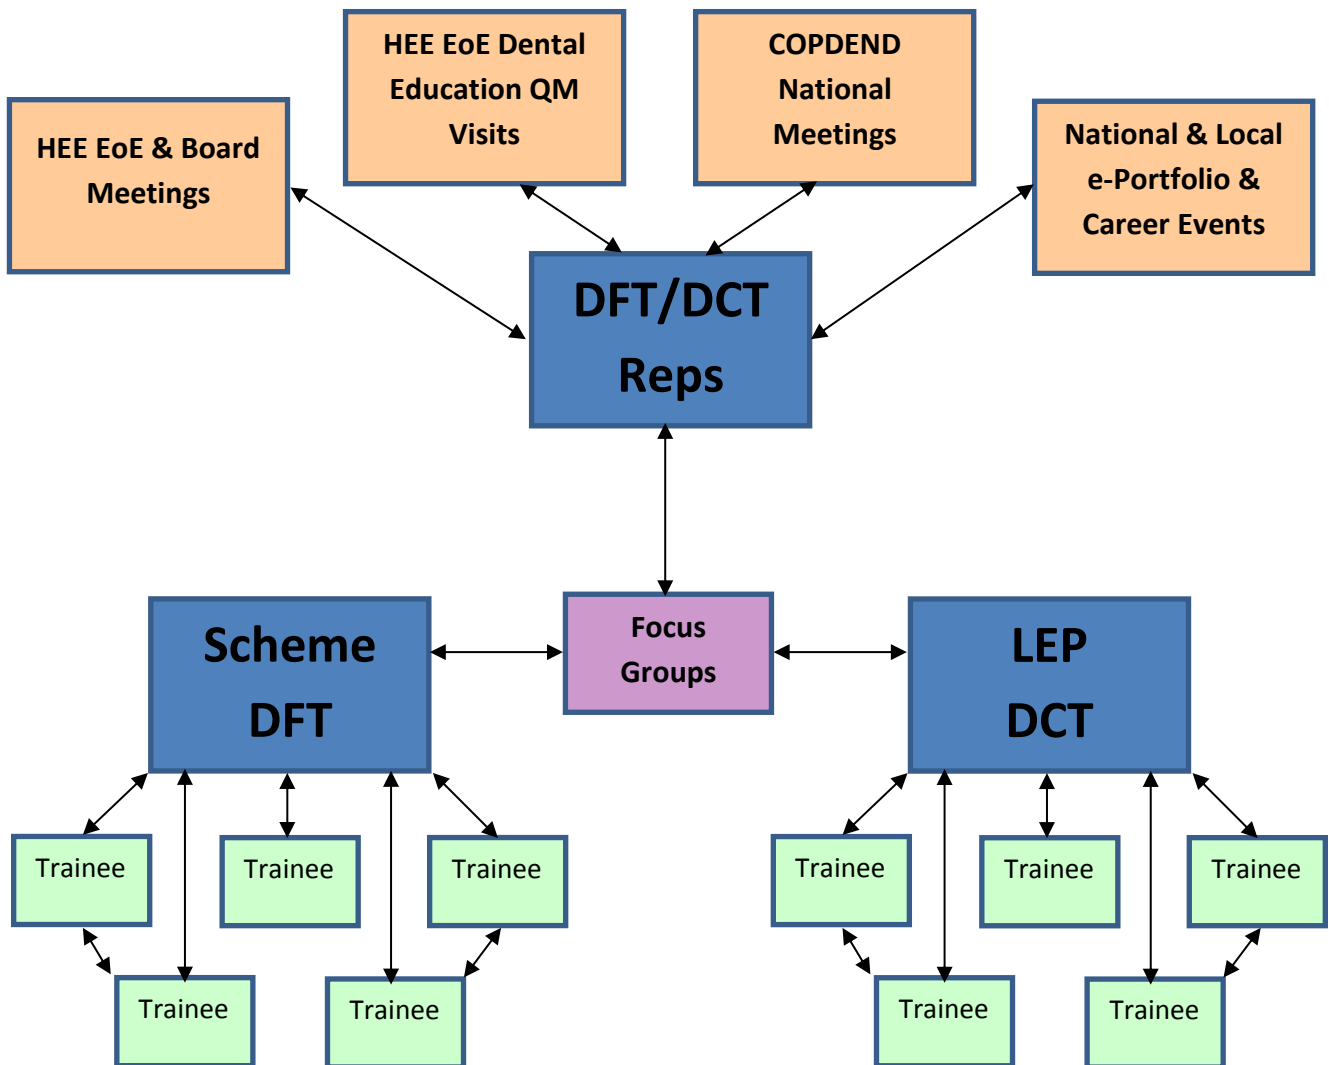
HEE EoE & Board Meetings

HEE EoE Dental Education QM Visits

COPDEND National Meetings

National & Local e-Portfolio & Career Events

DFT/DCT Reps

Scheme DFT

Focus Groups

LEP DCT

Trainee

Trainee

Trainee

Trainee

Trainee

Trainee

Trainee

Trainee

Trainee

Trainee